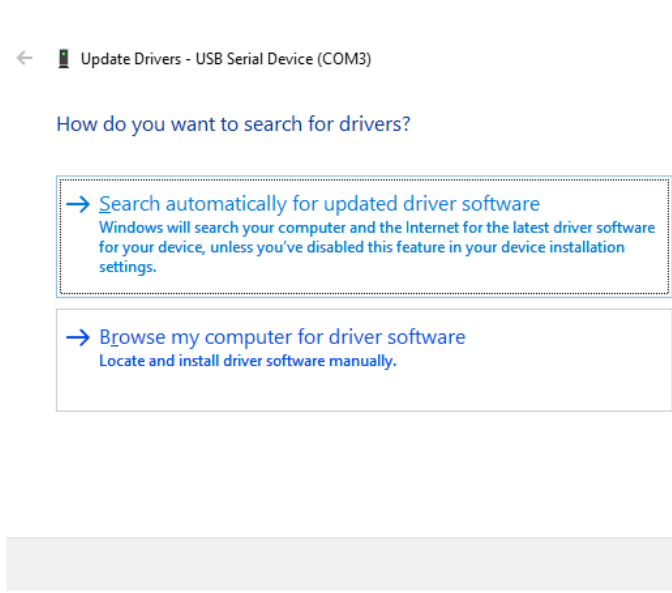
Update Drivers - USB Serial Device (COM3)

How do you want to search for drivers?

→ Search automatically for updated driver software
Windows will search your computer and the Internet for the latest driver software for your device, unless you've disabled this feature in your device installation settings.

→ Browse my computer for driver software
Locate and install driver software manually.